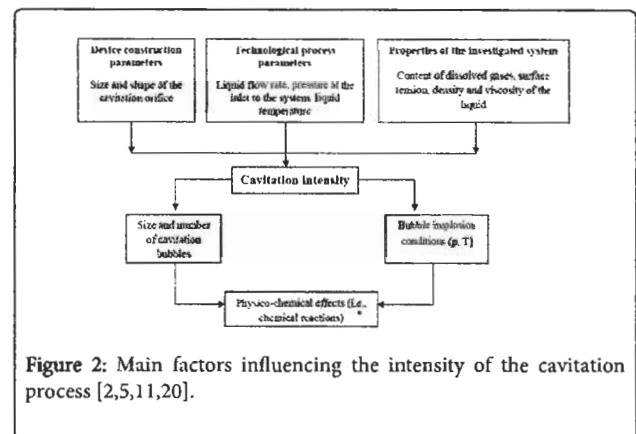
Device construction parameters

Size and shape of the cavitation orifice

Technological process parameters

Liquid flow rate, pressure at the inlet to the systems liquid temperature

Properties of the investigated system

Content of dissolved gases, surface tension, density and viscosity of the liquid

Cavitation intensity

Size and number of cavitation bubbles

Bubble implosion conditions (p, T)

Physico-chemical effects (i.e., chemical reactions)

Figure 2: Main factors influencing the intensity of the cavitation process [2,5,11,20].